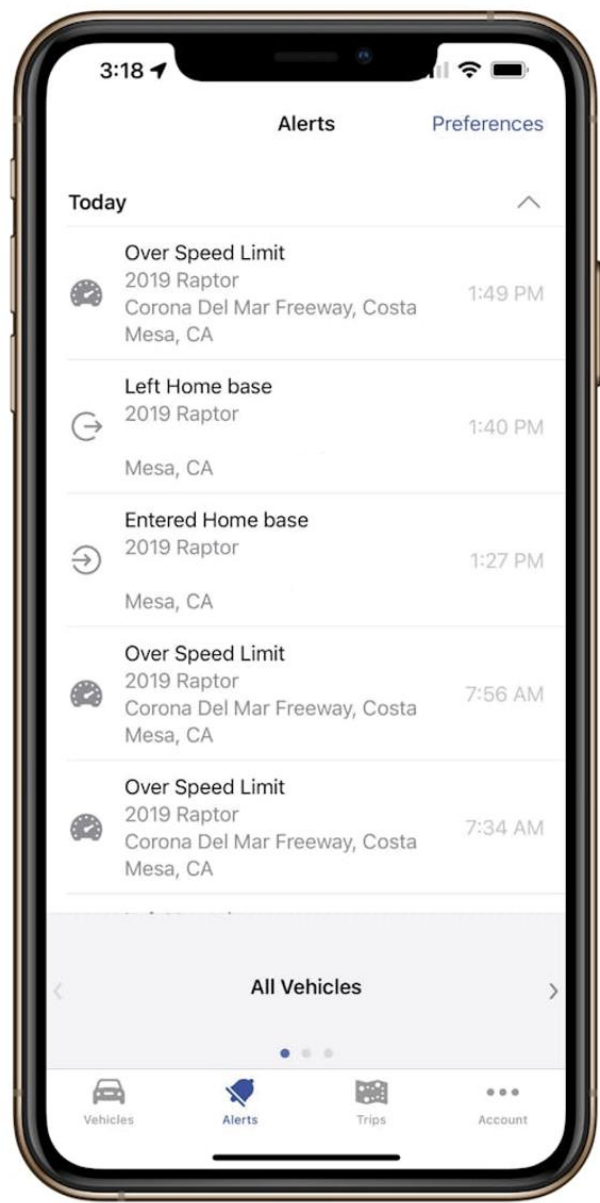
3:18

Alerts Preferences

Today

Over Speed Limit
2019 Raptor
Corona Del Mar Freeway, Costa Mesa, CA
1:49 PM

Left Home base
2019 Raptor
Mesa, CA
1:40 PM

Entered Home base
2019 Raptor
Mesa, CA
1:27 PM

Over Speed Limit
2019 Raptor
Corona Del Mar Freeway, Costa Mesa, CA
7:56 AM

Over Speed Limit
2019 Raptor
Corona Del Mar Freeway, Costa Mesa, CA
7:34 AM

All Vehicles

Vehicles Alerts Trips Account